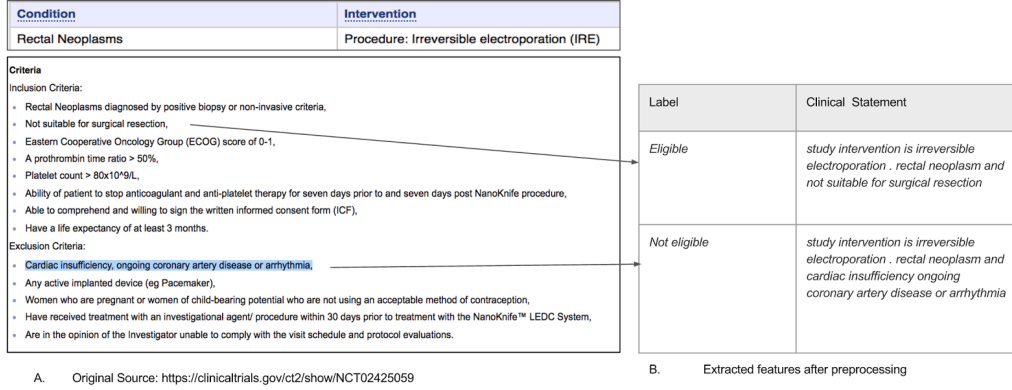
| Condition | Intervention |
|---|---|
| Rectal Neoplasms | Procedure: Irreversible electroporation (IRE) |

Criteria

Inclusion Criteria:

- Rectal Neoplasms diagnosed by positive biopsy or non-invasive criteria,
- Not suitable for surgical resection,
- Eastern Cooperative Oncology Group (ECOG) score of 0-1,
- A prothrombin time ratio > 50%,
- Platelet count > 80x10^9/L,
- Ability of patient to stop anticoagulant and anti-platelet therapy for seven days prior to and seven days post NanoKnife procedure,
- Able to comprehend and willing to sign the written informed consent form (ICF),
- Have a life expectancy of at least 3 months.

Exclusion Criteria:

- Cardiac insufficiency, ongoing coronary artery disease or arrhythmia,
- Any active implanted device (eg Pacemaker),
- Women who are pregnant or women of child-bearing potential who are not using an acceptable method of contraception,
- Have received treatment with an investigational agent/ procedure within 30 days prior to treatment with the NanoKnife™ LEDC System,
- Are in the opinion of the Investigator unable to comply with the visit schedule and protocol evaluations.

A. Original Source: https://clinicaltrials.gov/ct2/show/NCT02425059

| Label | Clinical Statement |
|---|---|
| Eligible | study intervention is irreversible electroporation . rectal neoplasm and not suitable for surgical resection |
| Not eligible | study intervention is irreversible electroporation . rectal neoplasm and cardiac insufficiency ongoing coronary artery disease or arrhythmia |

B. Extracted features after preprocessing